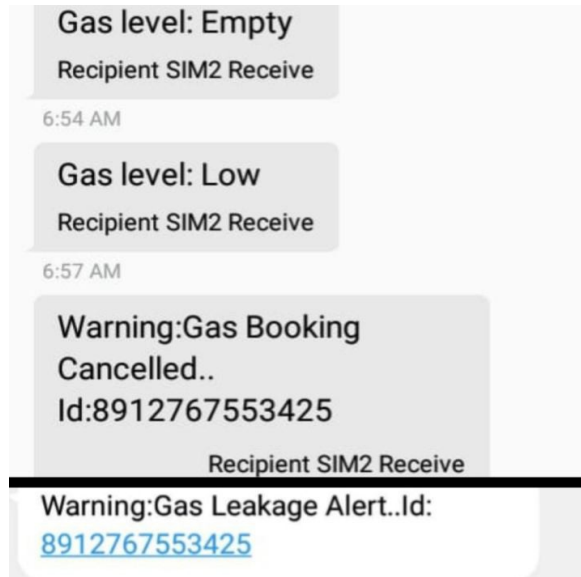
Gas level: Empty
Recipient SIM2 Receive

6:54 AM

Gas level: Low
Recipient SIM2 Receive

6:57 AM

Warning:Gas Booking Cancelled..
Id:8912767553425
Recipient SIM2 Receive

Warning:Gas Leakage Alert..Id:
8912767553425